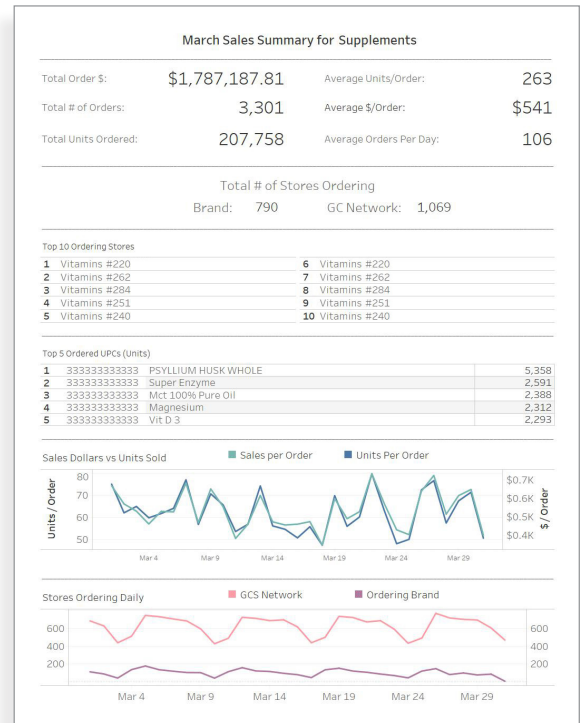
March Sales Summary for Supplements

Total Order $: $1,787,187.81

Average Units/Order: 263

Total # of Orders: 3,301

Average $/Order: $541

Total Units Ordered: 207,758

Average Orders Per Day: 106

Total # of Stores Ordering

Brand: 790 GC Network: 1,069

Top 10 Ordering Stores

| | | | |
|---|---|---|---|
| 1 | Vitamins #220 | 6 | Vitamins #220 |
| 2 | Vitamins #262 | 7 | Vitamins #262 |
| 3 | Vitamins #284 | 8 | Vitamins #284 |
| 4 | Vitamins #251 | 9 | Vitamins #251 |
| 5 | Vitamins #240 | 10 | Vitamins #240 |

Top 5 Ordered UPCs (Units)

| | | | |
|---|---|---|---|
| 1 | 333333333333 | PSYLLIUM HUSK WHOLE | 5,358 |
| 2 | 333333333333 | Super Enzyme | 2,591 |
| 3 | 333333333333 | Mct 100% Pure Oil | 2,388 |
| 4 | 333333333333 | Magnesium | 2,312 |
| 5 | 333333333333 | Vit D 3 | 2,293 |

Sales Dollars vs Units Sold

Sales per Order Units Per Order

Units / Order

80
70
60
50

$0.7K
$0.6K
$0.5K
$0.4K

$ / Order

Mar 4 Mar 9 Mar 14 Mar 19 Mar 24 Mar 29

Stores Ordering Daily

GCS Network Ordering Brand

600
400
200

600
400
200

Mar 4 Mar 9 Mar 14 Mar 19 Mar 24 Mar 29